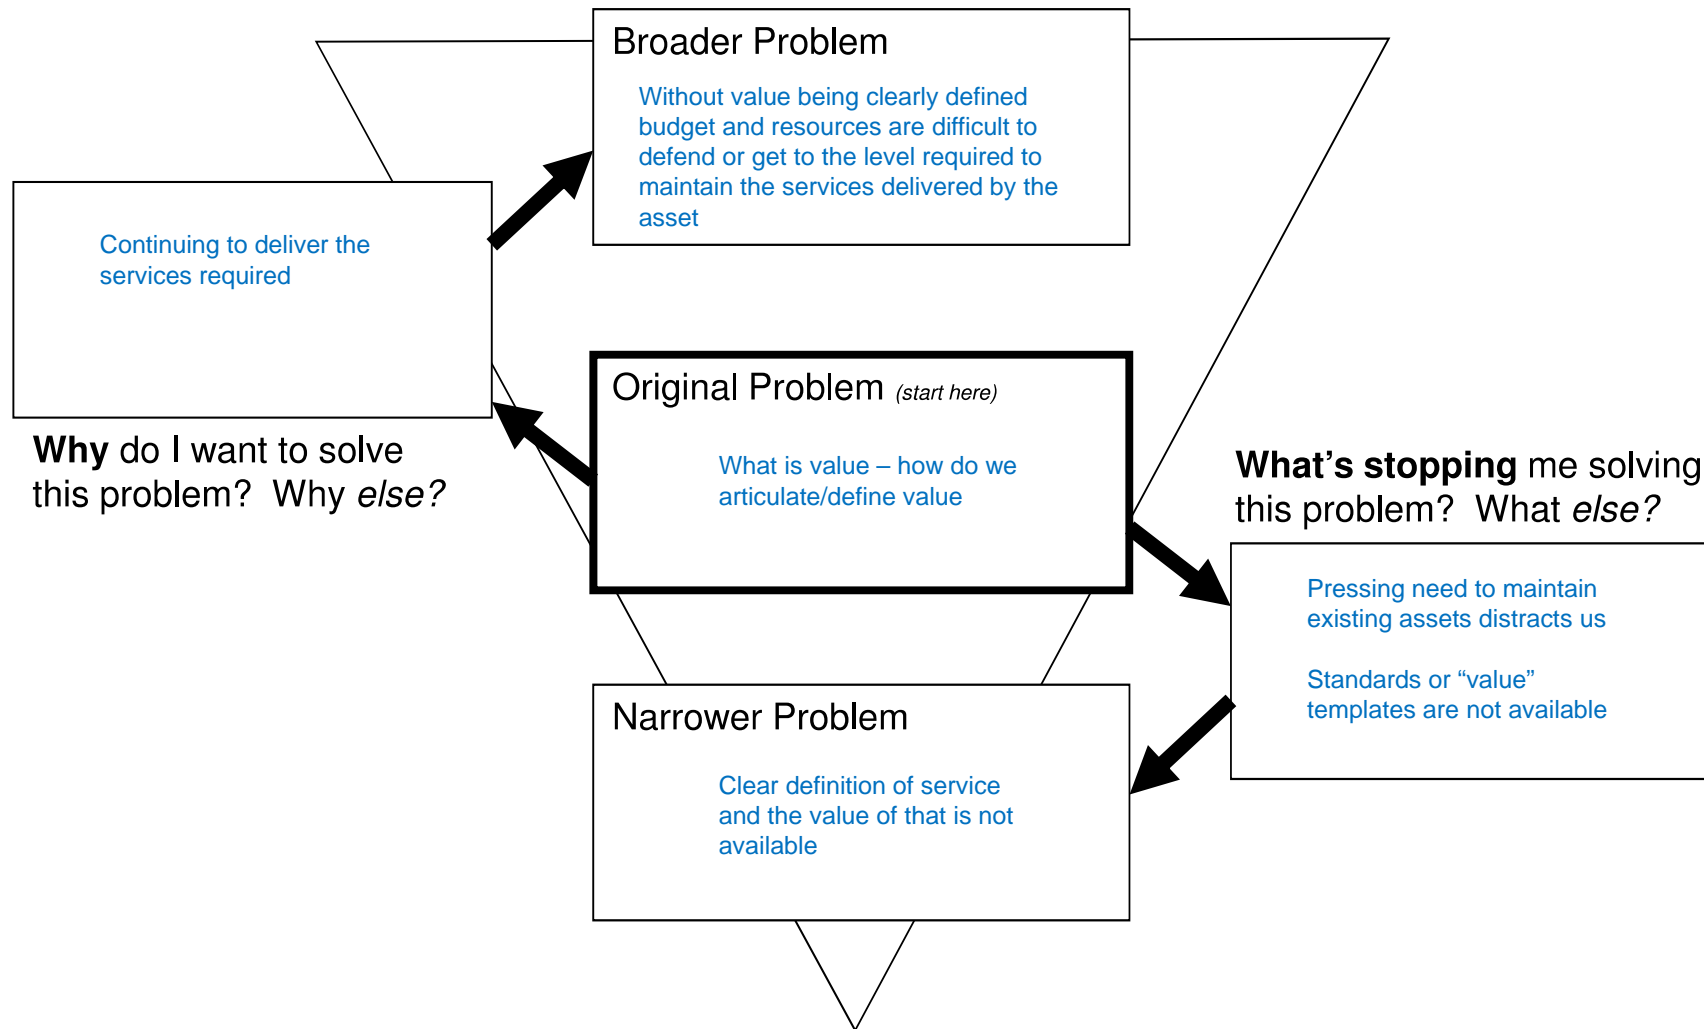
Broader Problem

Without value being clearly defined budget and resources are difficult to defend or get to the level required to maintain the services delivered by the asset

Continuing to deliver the services required

Why do I want to solve this problem? Why else?

Original Problem (start here)

What is value – how do we articulate/define value

What's stopping me solving this problem? What else?

Pressing need to maintain existing assets distracts us

Standards or "value" templates are not available

Narrower Problem

Clear definition of service and the value of that is not available